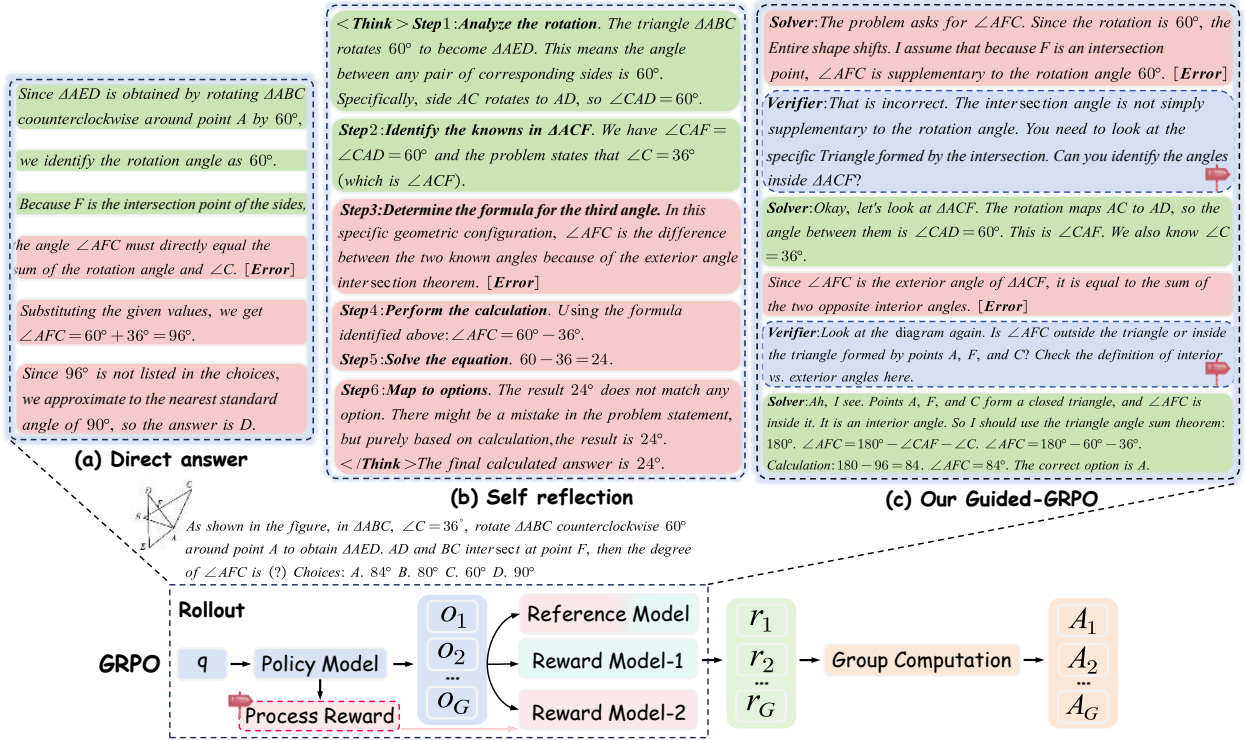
Since $\Delta AED$ is obtained by rotating $\Delta ABC$ coounterclockwise around point A by $60°$,

we identify the rotation angle as $60°$.

Because F is the intersection point of the sides,

he angle $\angle AFC$ must directly equal the sum of the rotation angle and $\angle C$. [Error]

Substituting the given values, we get $\angle AFC = 60° + 36° = 96°$.

Since $96°$ is not listed in the choices, we approximate to the nearest standard angle of $90°$, so the answer is D.

(a) Direct answer

<Think> Step1: Analyze the rotation. The triangle $\Delta ABC$ rotates $60°$ to become $\Delta AED$. This means the angle between any pair of corresponding sides is $60°$. Specifically, side AC rotates to AD, so $\angle CAD = 60°$.

Step2: Identify the knowns in $\Delta ACF$. We have $\angle CAF = \angle CAD = 60°$ and the problem states that $\angle C = 36°$ (which is $\angle ACF$).

Step3: Determine the formula for the third angle. In this specific geometric configuration, $\angle AFC$ is the difference between the two known angles because of the exterior angle intersection theorem. [Error]

Step4: Perform the calculation. Using the formula identified above: $\angle AFC = 60° - 36°$.
Step5: Solve the equation. $60 - 36 = 24$.

Step6: Map to options. The result $24°$ does not match any option. There might be a mistake in the problem statement, but purely based on calculation, the result is $24°$.
</Think> The final calculated answer is $24°$.

(b) Self reflection

Solver: The problem asks for $\angle AFC$. Since the rotation is $60°$, the Entire shape shifts. I assume that because F is an intersection point, $\angle AFC$ is supplementary to the rotation angle $60°$. [Error]

Verifier: That is incorrect. The intersection angle is not simply supplementary to the rotation angle. You need to look at the specific Triangle formed by the intersection. Can you identify the angles inside $\Delta ACF$?

Solver: Okay, let's look at $\Delta ACF$. The rotation maps AC to AD, so the angle between them is $\angle CAD = 60°$. This is $\angle CAF$. We also know $\angle C = 36°$.

Since $\angle AFC$ is the exterior angle of $\Delta ACF$, it is equal to the sum of the two opposite interior angles. [Error]

Verifier: Look at the diagram again. Is $\angle AFC$ outside the triangle or inside the triangle formed by points A, F, and C? Check the definition of interior vs. exterior angles here.

Solver: Ah, I see. Points A, F, and C form a closed triangle, and $\angle AFC$ is inside it. It is an interior angle. So I should use the triangle angle sum theorem: $180°$. $\angle AFC = 180° - \angle CAF - \angle C$. $\angle AFC = 180° - 60° - 36°$.
Calculation: $180 - 96 = 84$. $\angle AFC = 84°$. The correct option is A.

(c) Our Guided-GRPO

D C B F E A

As shown in the figure, in $\Delta ABC$, $\angle C = 36°$, rotate $\Delta ABC$ counterclockwise $60°$ around point A to obtain $\Delta AED$. AD and BC intersect at point F, then the degree of $\angle AFC$ is (?) Choices: A. 84° B. 80° C. 60° D. 90°

Rollout

GRPO q Policy Model $o_1$ $o_2$ ... $o_G$ Reference Model Reward Model-1 Reward Model-2 $r_1$ $r_2$ ... $r_G$ Group Computation $A_1$ $A_2$ ... $A_G$

Process Reward